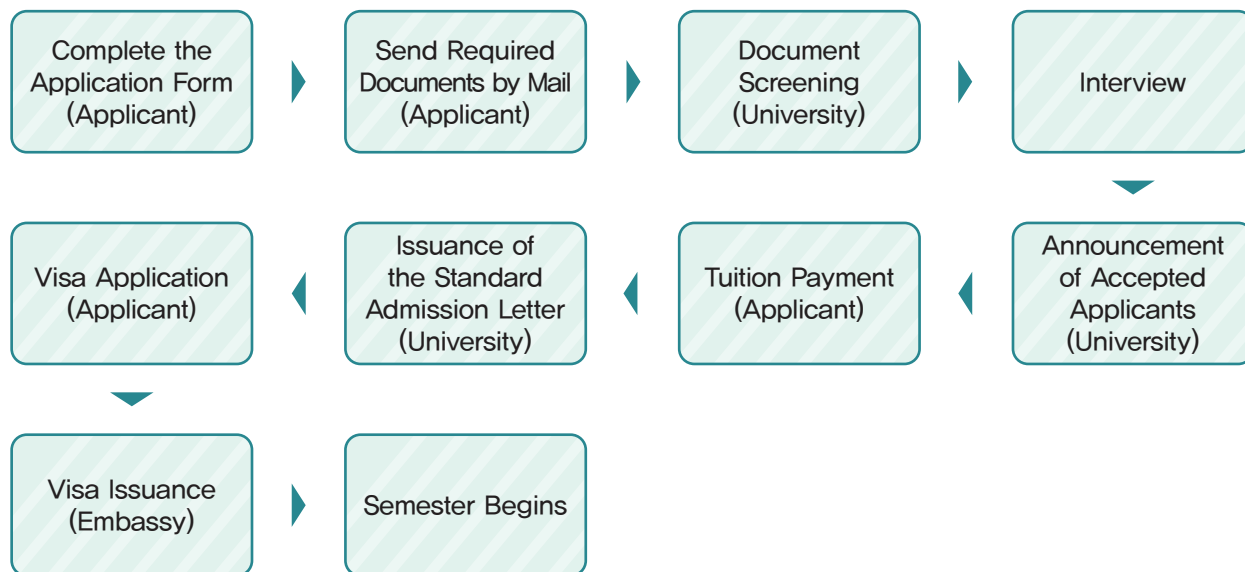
Complete the Application Form (Applicant)

Send Required Documents by Mail (Applicant)

Document Screening (University)

Interview

Announcement of Accepted Applicants (University)

Tuition Payment (Applicant)

Issuance of the Standard Admission Letter (University)

Visa Application (Applicant)

Visa Issuance (Embassy)

Semester Begins